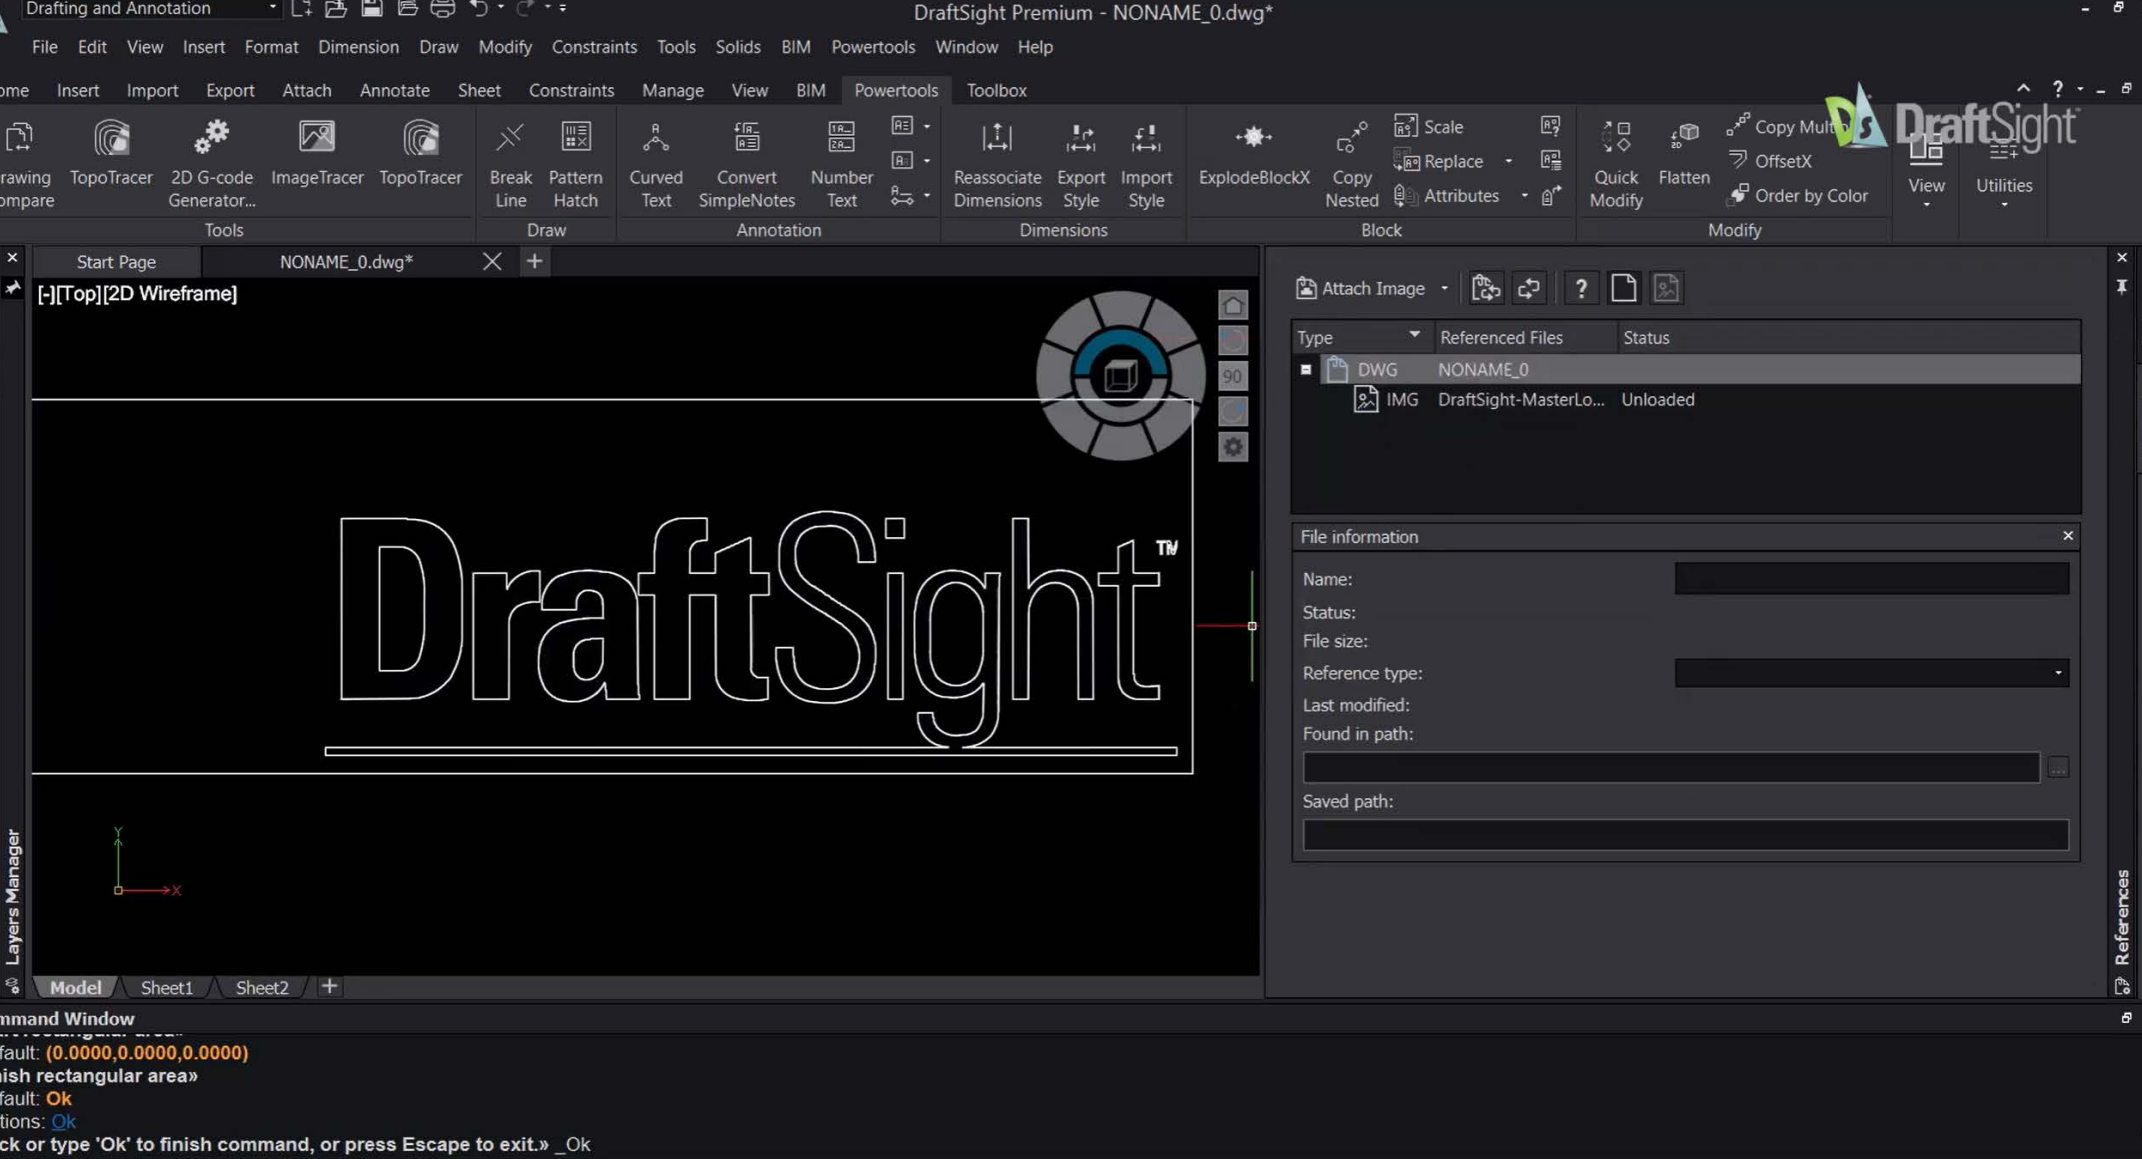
Drafting and Annotation

DraftSight Premium - NONAME_0.dwg*

File Edit View Insert Format Dimension Draw Modify Constraints Tools Solids BIM Powertools Window Help

ome Insert Import Export Attach Annotate Sheet Constraints Manage View BIM Powertools Toolbox

rawing ompare TopoTracer 2D G-code Generator... ImageTracer TopoTracer
Tools

Break Line Pattern Hatch
Draw

Curved Text Convert SimpleNotes Number Text
Annotation

Reassociate Dimensions Export Style Import Style
Dimensions

ExplodeBlockX Copy Nested Scale Replace Attributes
Block

Quick Modify Flatten Copy Mult OffsetX Order by Color
Modify

View Utilities

DraftSight

Start Page NONAME_0.dwg*

[-][Top][2D Wireframe]

DraftSight TM

90

Model Sheet1 Sheet2

Layers Manager

Attach Image

| Type | Referenced Files | Status |
|---|---|---|
| DWG | NONAME_0 | |
| IMG | DraftSight-MasterLo... | Unloaded |

File information

Name:
Status:
File size:
Reference type:
Last modified:
Found in path:
Saved path:

References

mmand Window
fault: (0.0000,0.0000,0.0000)
ish rectangular area»
fault: Ok
tions: Ok
ck or type 'Ok' to finish command, or press Escape to exit.» _Ok